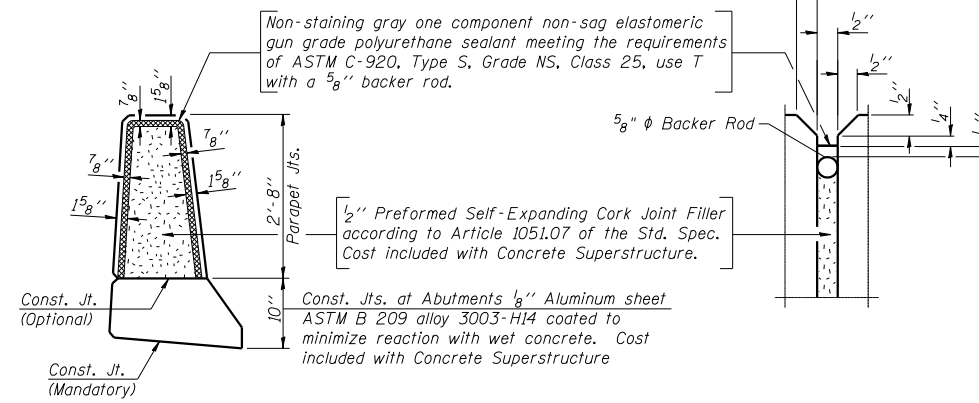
Non-staining gray one component non-sag elastomeric gun grade polyurethane sealant meeting the requirements of ASTM C-920, Type S, Grade NS, Class 25, use T with a $\frac{5}{8}$'' backer rod.

$\frac{7}{8}$''

$1\frac{5}{8}$''

$\frac{7}{8}$''

$\frac{7}{8}$''

$1\frac{5}{8}$''

$1\frac{5}{8}$''

2'-8''

Parapet Jts.

$\frac{1}{2}$'' Preformed Self-Expanding Cork Joint Filler according to Article 1051.07 of the Std. Spec. Cost included with Concrete Superstructure.

10''

Const. Jt. (Optional)

Const. Jts. at Abutments $\frac{1}{8}$'' Aluminum sheet ASTM B 209 alloy 3003-H14 coated to minimize reaction with wet concrete. Cost included with Concrete Superstructure

Const. Jt. (Mandatory)

$\frac{1}{2}$''

$\frac{1}{2}$''

$\frac{5}{8}$" ϕ Backer Rod

$\frac{1}{2}$''

$\frac{1}{4}$''

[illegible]